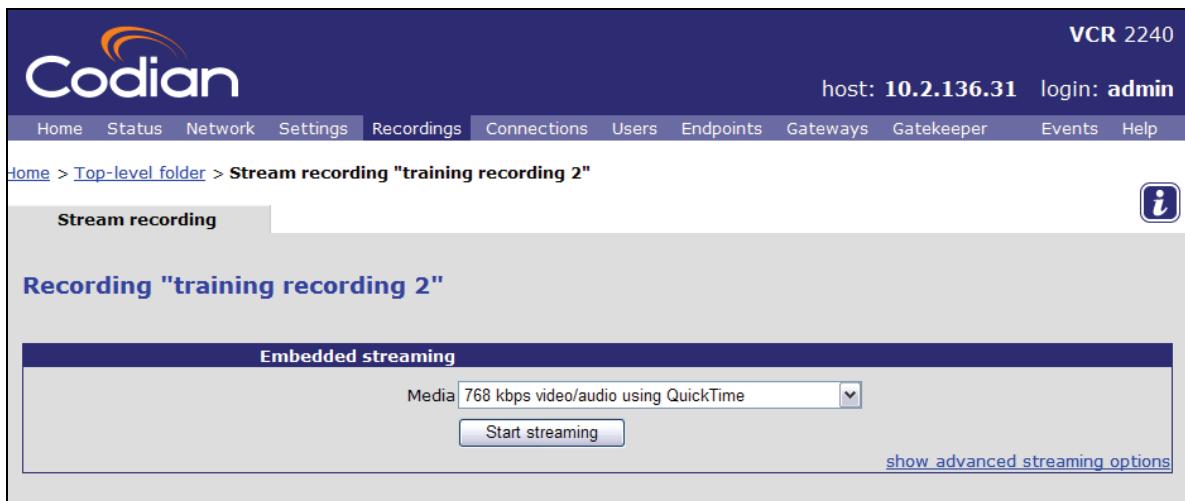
Codian

VCR 2240

host: 10.2.136.31 login: admin

Home Status Network Settings Recordings Connections Users Endpoints Gateways Gatekeeper Events Help

Home > Top-level folder > Stream recording "training recording 2"

Stream recording

i

Recording "training recording 2"

Embedded streaming

Media 768 kbps video/audio using QuickTime

Start streaming

show advanced streaming options